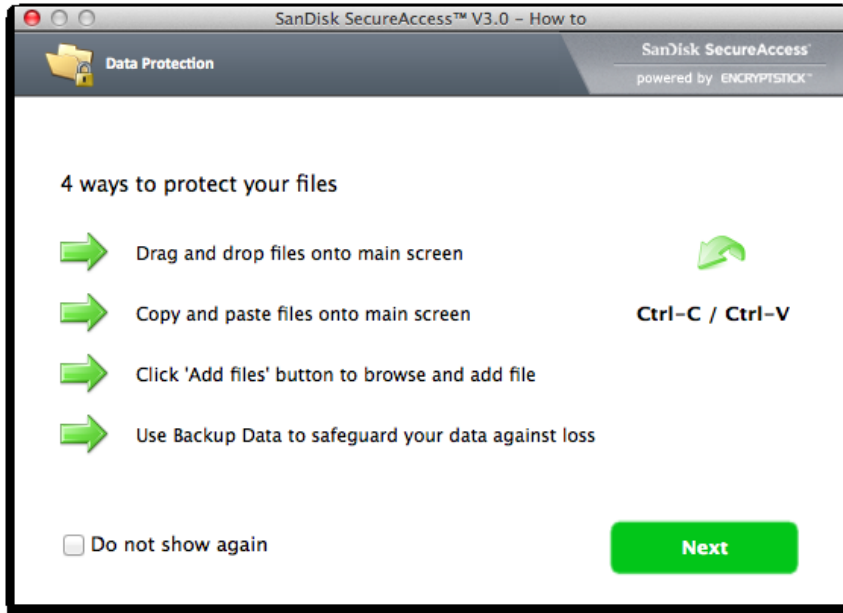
SanDisk SecureAccess™ V3.0 – How to

Data Protection

SanDisk SecureAccess
powered by ENCRYPTSTICK™

4 ways to protect your files

Drag and drop files onto main screen

Copy and paste files onto main screen

Ctrl-C / Ctrl-V

Click 'Add files' button to browse and add file

Use Backup Data to safeguard your data against loss

Do not show again

Next